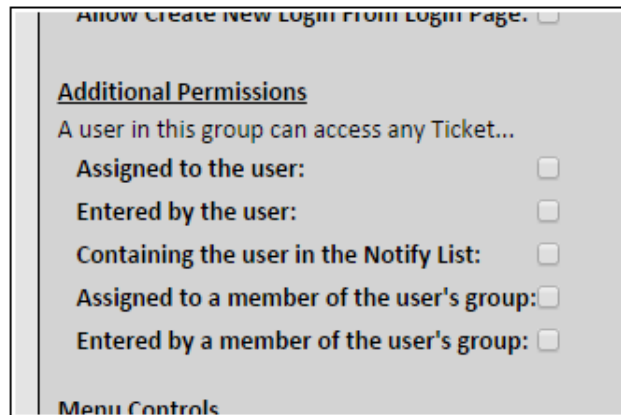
Allow Create New Login From Login Page:

Additional Permissions
A user in this group can access any Ticket...
Assigned to the user:
Entered by the user:
Containing the user in the Notify List:
Assigned to a member of the user's group:
Entered by a member of the user's group:

Menu Controls